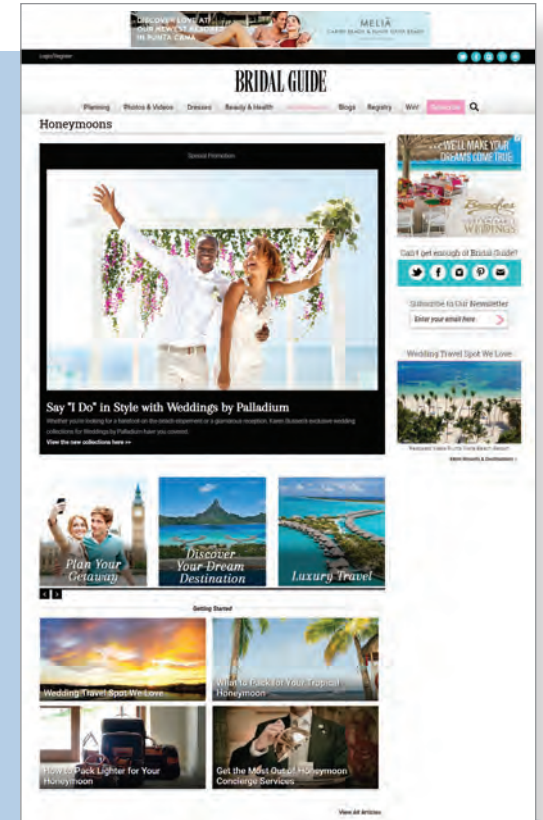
DISCOVER LOVE AT OUR NEWEST RESORT IN PUNTA CANA

MELIÃ CARIBE BEACH & PUNTA CANA BEACH

Login/Register

BRIDAL GUIDE

Planning Photos & Videos Dresses Beauty & Health Honeymoons Blogs Registry Win! Subscribe

Honeymoons

Sponsor Promotion

Say "I Do" in Style with Weddings by Palladium

Whether you're looking for a barefoot on-the-beach elopement or a glamorous reception, Karen Bussen's exclusive wedding collections for Weddings by Palladium have you covered.

View the new collections here »

WE'LL MAKE YOUR DREAMS COME TRUE

Beaches

WEDDINGS

Can't get enough of Bridal Guide?

Subscribe to Our Newsletter

Enter your email here

Wedding Travel Spot We Love

More Resorts & Destinations »

Plan Your Getaway

Discover Your Dream Destination

Luxury Travel

Getting Started

Wedding Travel Spot We Love

What to Pack for Your Tropical Honeymoon

How to Pack Lighter for Your Honeymoon

Get the Most Out of Honeymoon Concierge Services

View All Articles